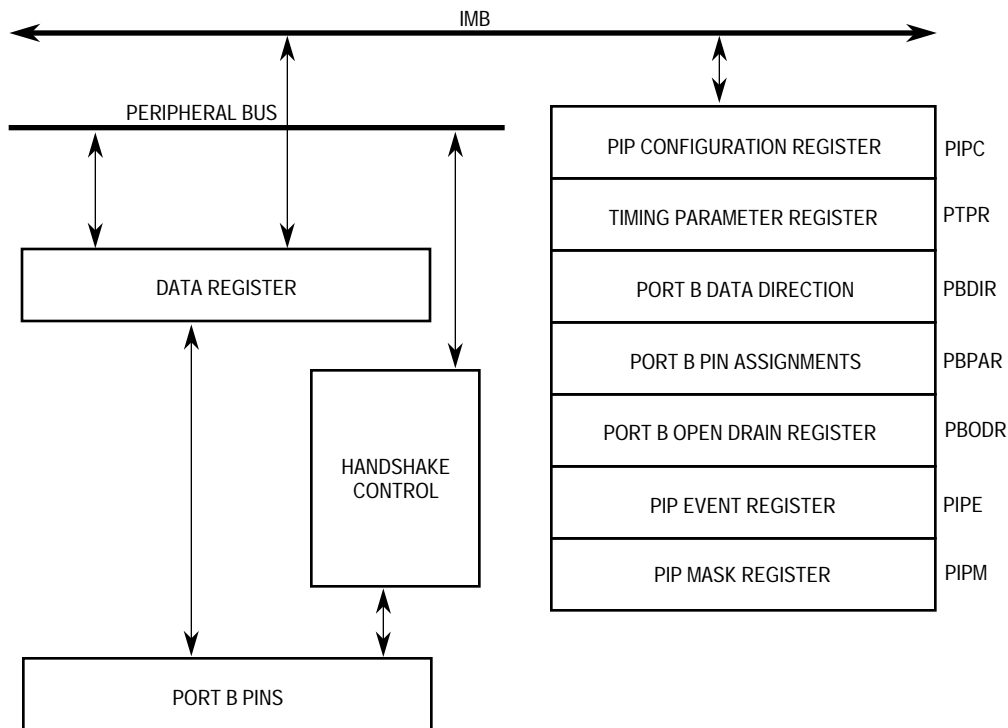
IMB

PERIPHERAL BUS

DATA REGISTER

HANDSHAKE CONTROL

PORT B PINS

PIP CONFIGURATION REGISTER PIPC

TIMING PARAMETER REGISTER PTPR

PORT B DATA DIRECTION PBDIR

PORT B PIN ASSIGNMENTS PBPAR

PORT B OPEN DRAIN REGISTER PBODR

PIP EVENT REGISTER PIPE

PIP MASK REGISTER PIPM